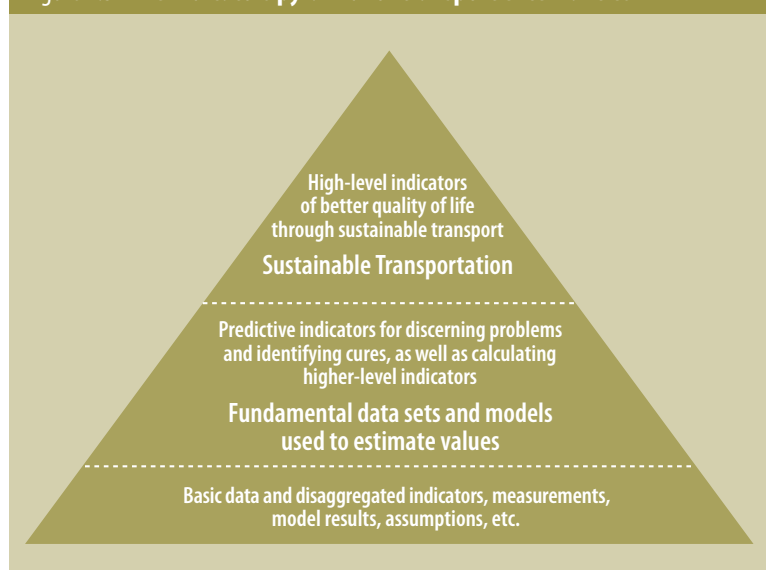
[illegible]

High-level indicators of better quality of life through sustainable transport

Sustainable Transportation

Predictive indicators for discerning problems and identifying cures, as well as calculating higher-level indicators

Fundamental data sets and models used to estimate values

Basic data and disaggregated indicators, measurements, model results, assumptions, etc.